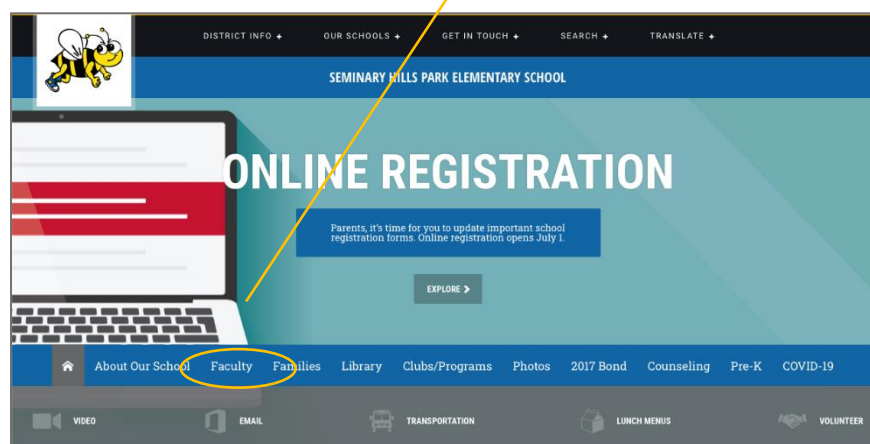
DISTRICT INFO + OUR SCHOOLS + GET IN TOUCH + SEARCH + TRANSLATE +

SEMINARY HILLS PARK ELEMENTARY SCHOOL

ONLINE REGISTRATION

Parents, it's time for you to update important school registration forms. Online registration opens July 1.

EXPLORE ›

About Our School Faculty Families Library Clubs/Programs Photos 2017 Bond Counseling Pre-K COVID-19

VIDEO EMAIL TRANSPORTATION LUNCH MENUS VOLUNTEER